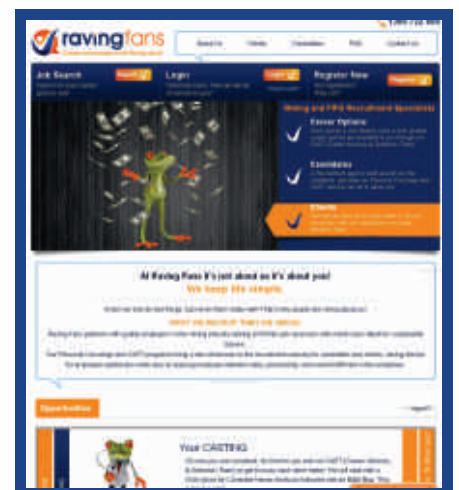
ravingfans

About Us

Clients

Candidates

FAQ

Contact Us

Job Search

Search

Login

Login

Register Now

Register

Mining and FIFO Recruitment Specialists

Career Options

Candidates

Clients

At Raving Fans it's just about us it's about you!

We keep life simple.

Opportunities

Your CASTING

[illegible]